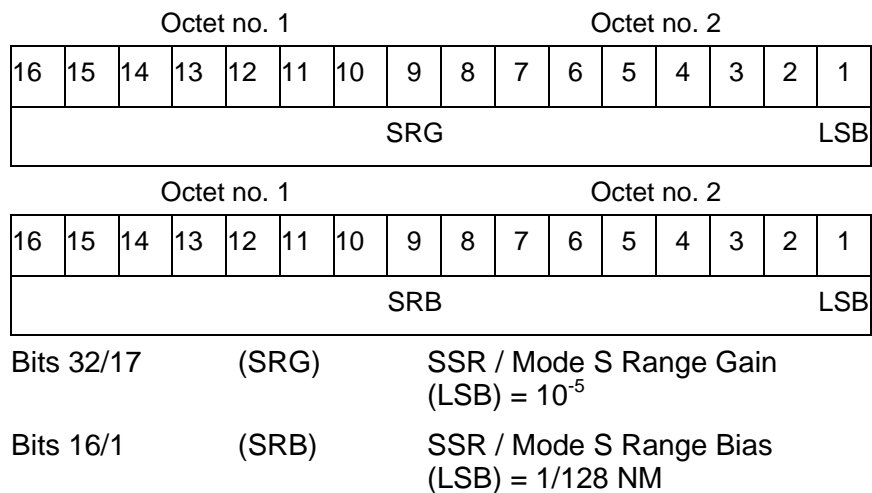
Octet no. 1 Octet no. 2

| 16 | 15 | 14 | 13 | 12 | 11 | 10 | 9 | 8 | 7 | 6 | 5 | 4 | 3 | 2 | 1 |
|---|---|---|---|---|---|---|---|---|---|---|---|---|---|---|---|
| SRG | | | | | | | | | | | | | | | LSB |

Octet no. 1 Octet no. 2

| 16 | 15 | 14 | 13 | 12 | 11 | 10 | 9 | 8 | 7 | 6 | 5 | 4 | 3 | 2 | 1 |
|---|---|---|---|---|---|---|---|---|---|---|---|---|---|---|---|
| SRB | | | | | | | | | | | | | | | LSB |

Bits 32/17 (SRG) SSR / Mode S Range Gain (LSB) = $10^{-5}$

Bits 16/1 (SRB) SSR / Mode S Range Bias (LSB) = 1/128 NM